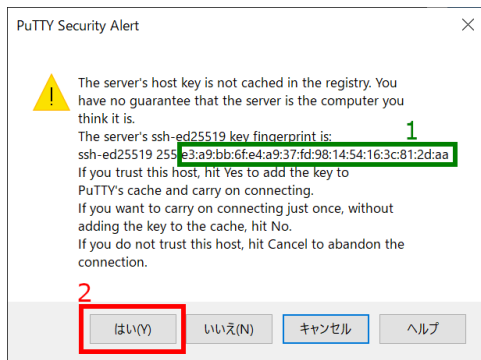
PuTTY Security Alert

×

The server's host key is not cached in the registry. You have no guarantee that the server is the computer you think it is.
The server's ssh-ed25519 key fingerprint is:
ssh-ed25519 255 e3:a9:bb:6f:e4:a9:37:fd:98:14:54:16:3c:81:2d:aa
If you trust this host, hit Yes to add the key to PuTTY's cache and carry on connecting.
If you want to carry on connecting just once, without adding the key to the cache, hit No.
If you do not trust this host, hit Cancel to abandon the connection.

1

2

はい(Y)

いいえ(N)

キャンセル

ヘルプ